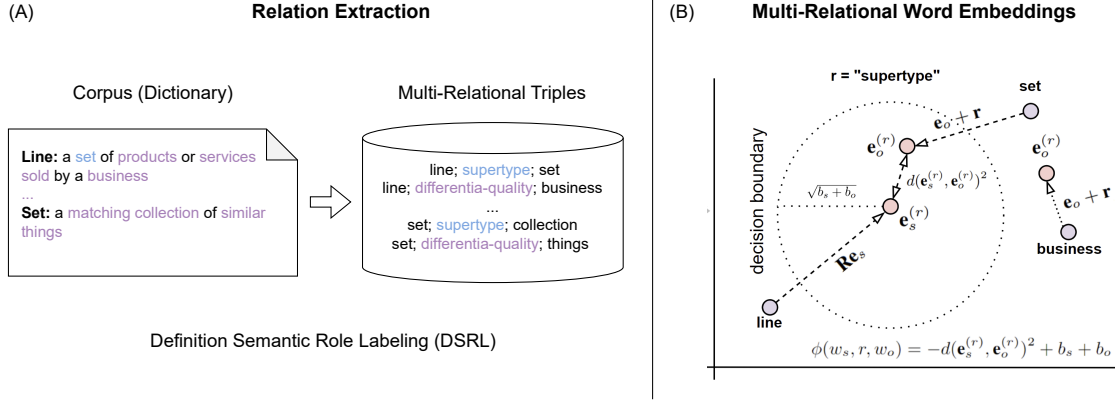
(A)

Relation Extraction

Corpus (Dictionary)

Line: a set of products or services sold by a business
...
Set: a matching collection of similar things

Multi-Relational Triples

line; supertype; set
line; differentia-quality; business
...
set; supertype; collection
set; differentia-quality; things

Definition Semantic Role Labeling (DSRL)

(B)

Multi-Relational Word Embeddings

r = "supertype"

set

$\mathbf{e}_o + \mathbf{r}$

$\mathbf{e}_o^{(r)}$

$d(\mathbf{e}_s^{(r)}, \mathbf{e}_o^{(r)})^2$

$\sqrt{b_s + b_o}$

$\mathbf{e}_s^{(r)}$

$\mathbf{e}_o^{(r)}$

$\mathbf{e}_o + \mathbf{r}$

business

decision boundary

$\mathbf{R}\mathbf{e}_s$

line

$\phi(w_s, r, w_o) = -d(\mathbf{e}_s^{(r)}, \mathbf{e}_o^{(r)})^2 + b_s + b_o$